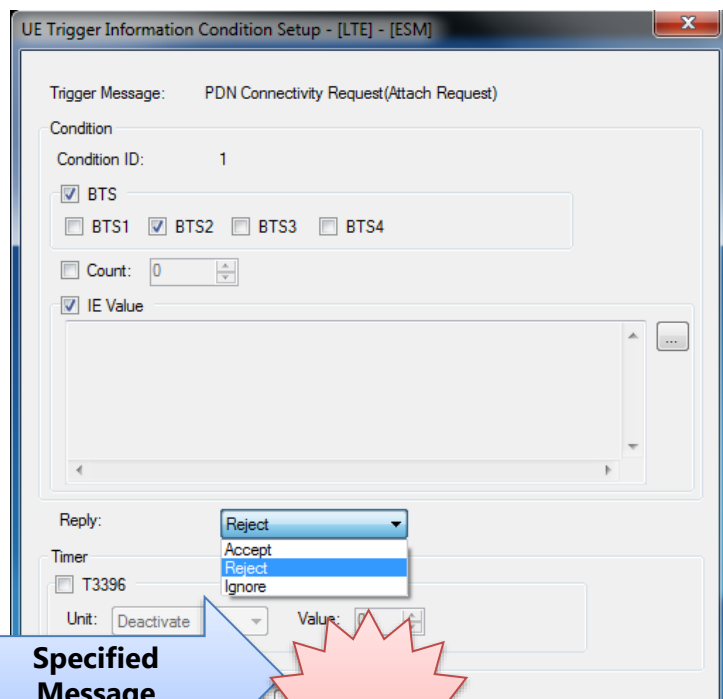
UE Trigger Information Condition Setup - [LTE] - [ESM]

x

Trigger Message: PDN Connectivity Request(Attach Request)

Condition

Condition ID: 1

BTS

BTS1 BTS2 BTS3 BTS4

Count: 0

IE Value

...

Reply:

Reject

Accept

Reject

Ignore

Timer

T3396

Unit: Deactivate

Value: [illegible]

Specified Message